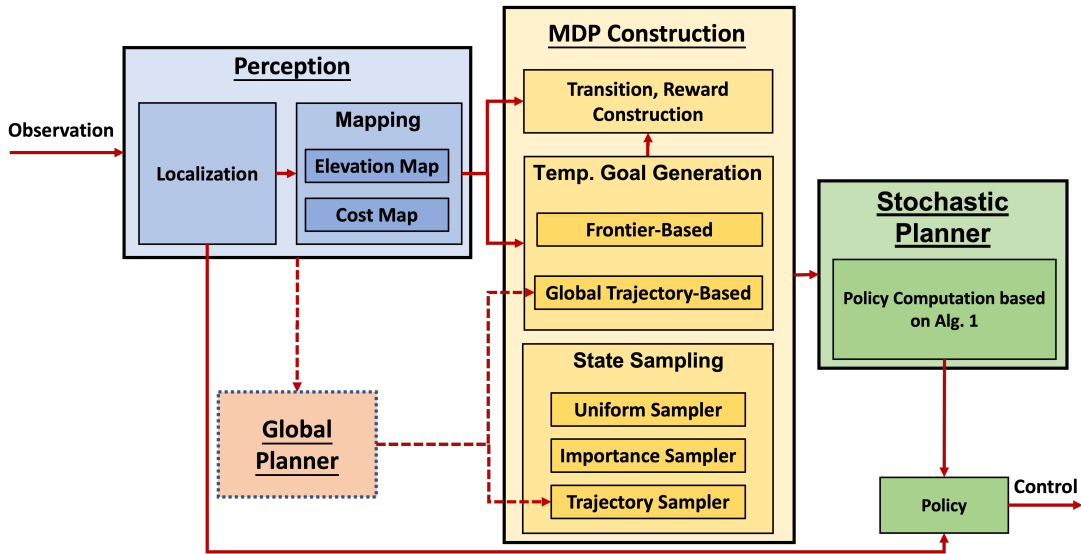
MDP Construction

Perception

Observation

Transition, Reward Construction

Mapping

Localization

Elevation Map

Cost Map

Temp. Goal Generation

Frontier-Based

Global Trajectory-Based

Stochastic Planner

Policy Computation based on Alg. 1

State Sampling

Uniform Sampler

Importance Sampler

Trajectory Sampler

Global Planner

Policy

Control